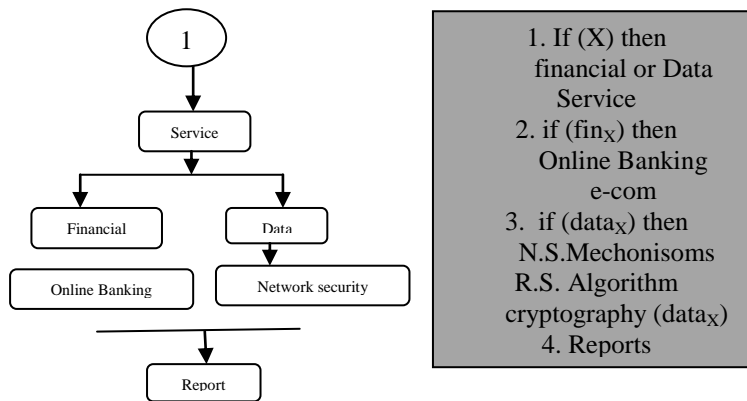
1

Service

Financial

Data

Online Banking

Network security

Report

1. If (X) then
financial or Data
Service
2. if ($fin_X$) then
Online Banking
e-com
3. if ($data_X$) then
N.S.Mechonisoms
R.S. Algorithm
cryptography ($data_X$)
4. Reports